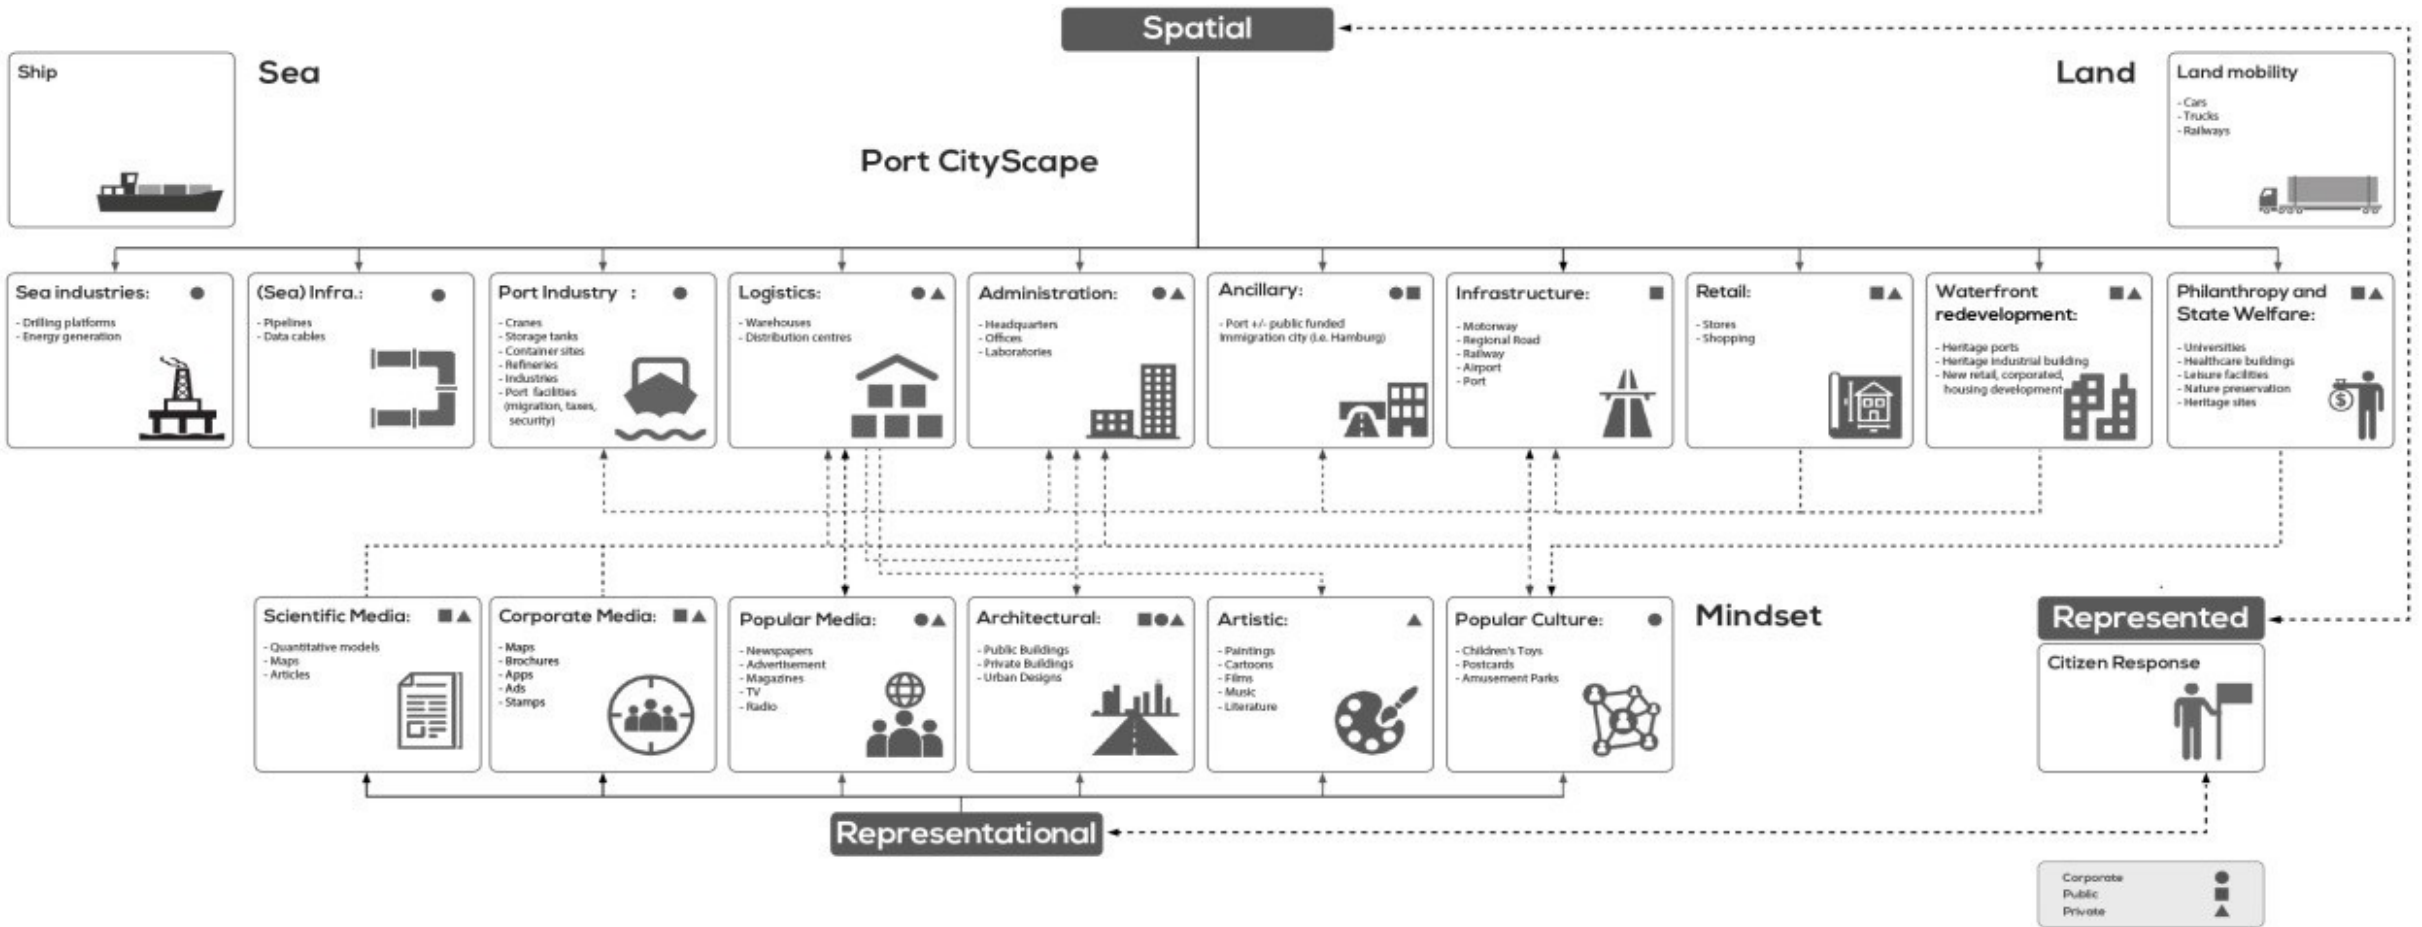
Spatial

Ship

Sea

Land

Land mobility
- Cars
- Trucks
- Railways

Port CityScape

Sea industries: ●
- Drilling platforms
- Energy generation

(Sea) Infra.: ●
- Pipelines
- Data cables

Port Industry : ●
- Cranes
- Storage tanks
- Container sites
- Refineries
- Industries
- Port facilities (migration, taxes, security)

Logistics: ●▲
- Warehouses
- Distribution centres

Administration: ●▲
- Headquarters
- Offices
- Laboratories

Ancillary: ●■
- Port +/- public funded immigration city (i.e. Hamburg)

Infrastructure: ■
- Motorway
- Regional Road
- Railway
- Airport
- Port

Retail: ■▲
- Stores
- Shopping

Waterfront redevelopment: ■▲
- Heritage ports
- Heritage industrial building
- New retail, corporated, housing development

Philanthropy and State Welfare: ■▲
- Universities
- Healthcare buildings
- Leisure facilities
- Nature preservation
- Heritage sites

Scientific Media: ■▲
- Quantitative models
- Maps
- Articles

Corporate Media: ■▲
- Maps
- Brochures
- Apps
- Ads
- Stamps

Popular Media: ●▲
- Newspapers
- Advertisement
- Magazines
- TV
- Radio

Architectural: ■●▲
- Public Buildings
- Private Buildings
- Urban Designs

Artistic: ▲
- Paintings
- Cartoons
- Films
- Music
- Literature

Popular Culture: ●
- Children's Toys
- Postcards
- Amusement Parks

Mindset

Represented

Citizen Response

Representational

Corporate ●
Public ■
Private ▲